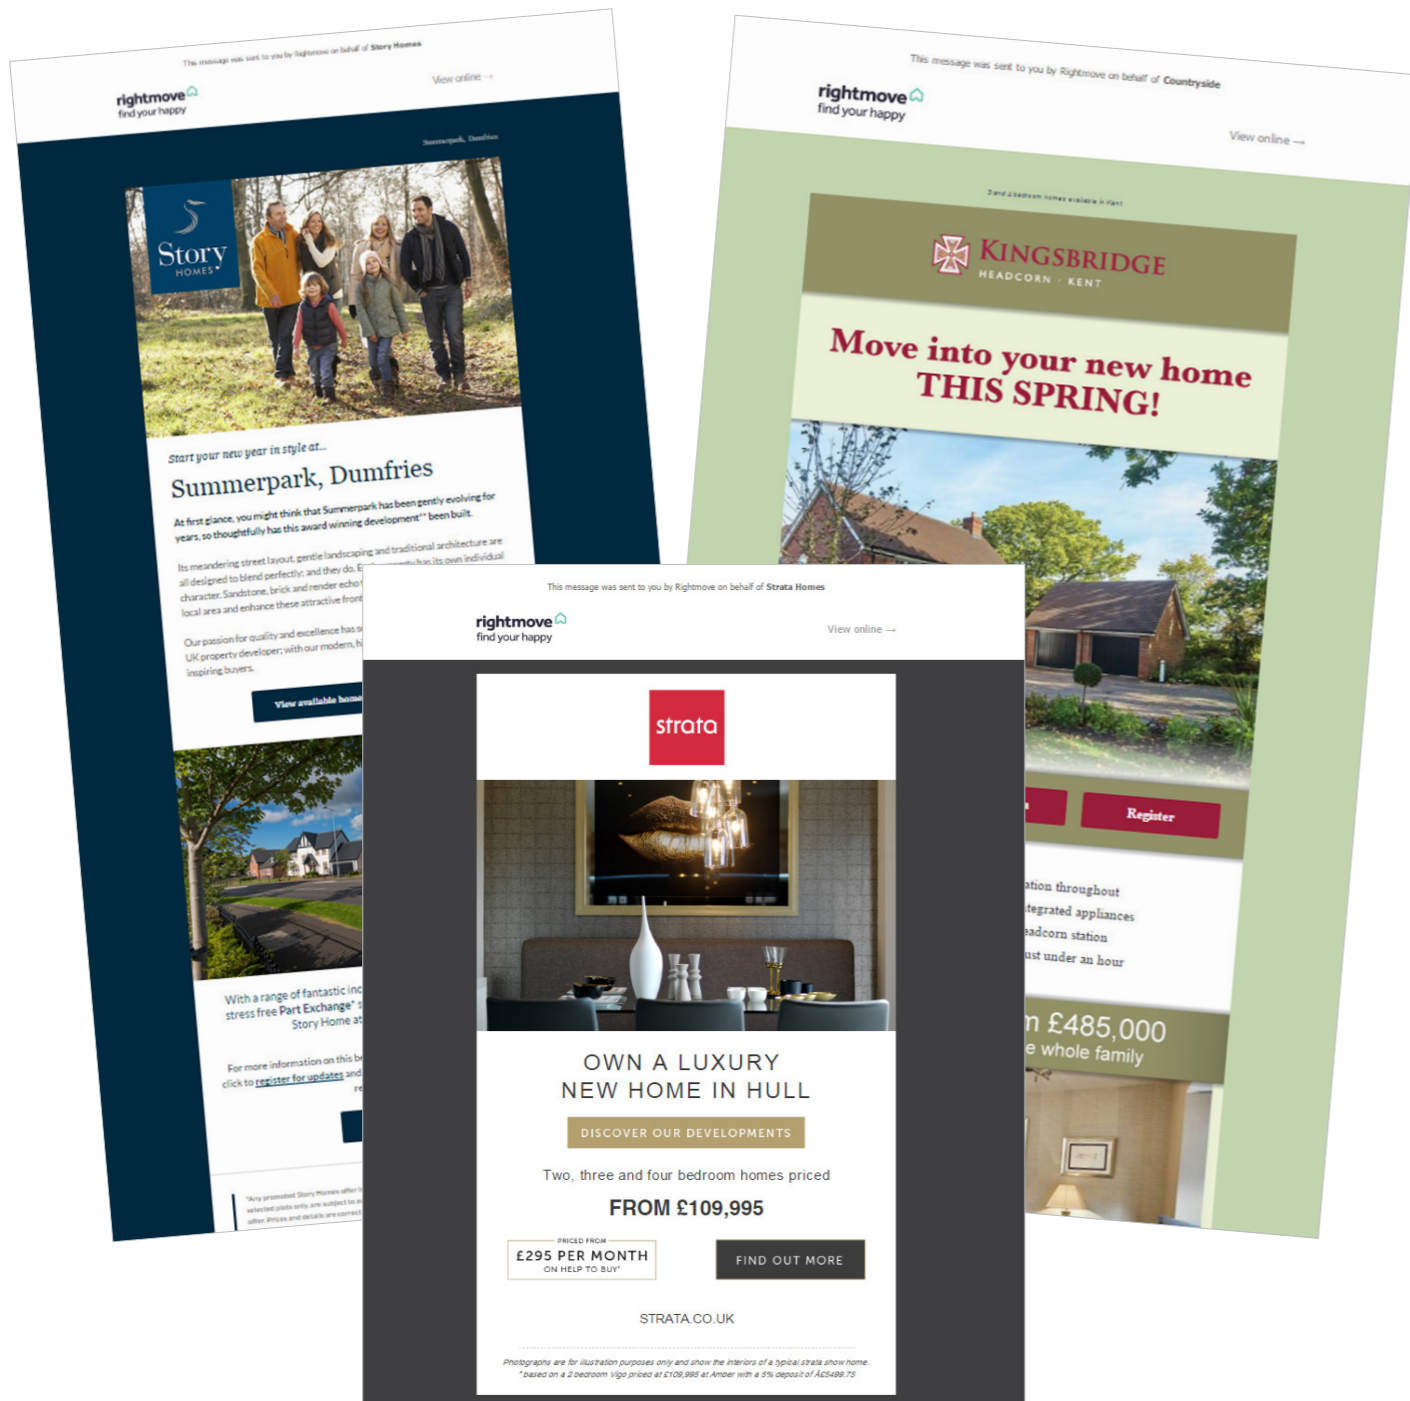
This message was sent to you by Rightmove on behalf of Story Homes

rightmove
find your happy

View online →

Summerpark, Dumfries

Story HOMES

Start your new year in style at...

Summerpark, Dumfries

At first glance, you might think that Summerpark has been gently evolving for years, so thoughtfully has this award winning development** been built.

Its meandering street layout, gentle landscaping and traditional architecture are all designed to blend perfectly; and they do. E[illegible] has its own individual character. Sandstone, brick and render echo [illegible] local area and enhance these attractive front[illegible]

Our passion for quality and excellence has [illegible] UK property developer; with our modern, h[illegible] inspiring buyers.

View available home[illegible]

With a range of fantastic inc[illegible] stress free Part Exchange* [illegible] Story Home at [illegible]

For more information on this be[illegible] click to register for updates and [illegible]

*Any promoted Story Homes offer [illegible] selected plots only, are subject to a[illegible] offer. Prices and details are correct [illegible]

This message was sent to you by Rightmove on behalf of Countryside

rightmove
find your happy

View online →

3 and 4 bedroom homes available in Kent

KINGSBRIDGE
HEADCORN · KENT

Move into your new home THIS SPRING!

Register

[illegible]ation throughout
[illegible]tegrated appliances
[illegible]eadcorn station
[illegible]ust under an hour

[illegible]m £485,000
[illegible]e whole family

This message was sent to you by Rightmove on behalf of Strata Homes

rightmove
find your happy

View online →

strata

OWN A LUXURY NEW HOME IN HULL

DISCOVER OUR DEVELOPMENTS

Two, three and four bedroom homes priced

FROM £109,995

PRICED FROM
£295 PER MONTH
ON HELP TO BUY*

FIND OUT MORE

STRATA.CO.UK

Photographs are for illustration purposes only and show the interiors of a typical strata show home.
*based on a 2 bedroom Vigo priced at £109,995 at Amber with a 5% deposit of Â£5499.75